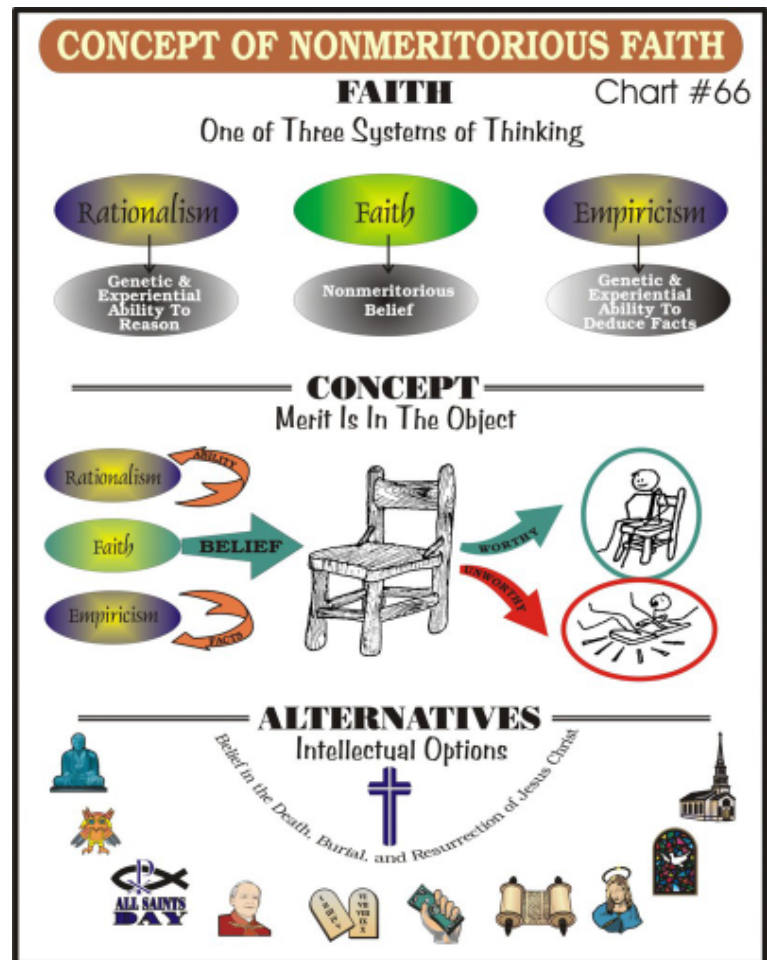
CONCEPT OF NONMERITORIOUS FAITH

FAITH

Chart #66

One of Three Systems of Thinking

Rationalism

Genetic & Experiential Ability To Reason

Faith

Nonmeritorious Belief

Empiricism

Genetic & Experiential Ability To Deduce Facts

CONCEPT

Merit Is In The Object

Rationalism

ABILITY

Faith

BELIEF

Empiricism

FACTS

WORTHY

UNWORTHY

ALTERNATIVES

Intellectual Options

Belief in the Death, Burial, and Resurrection of Jesus Christ

ALL SAINTS DAY